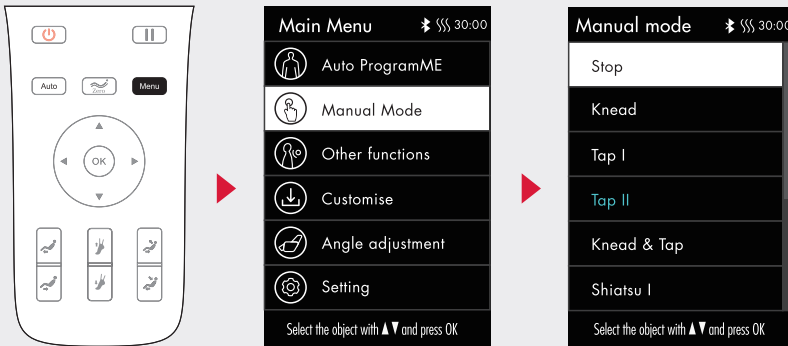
Auto

Zero

Menu

OK

Main Menu 30:00

Auto ProgramME

Manual Mode

Other functions

Customise

Angle adjustment

Setting

Select the object with ▲▼ and press OK

Manual mode 30:00

Stop

Knead

Tap I

Tap II

Knead & Tap

Shiatsu I

Select the object with ▲▼ and press OK